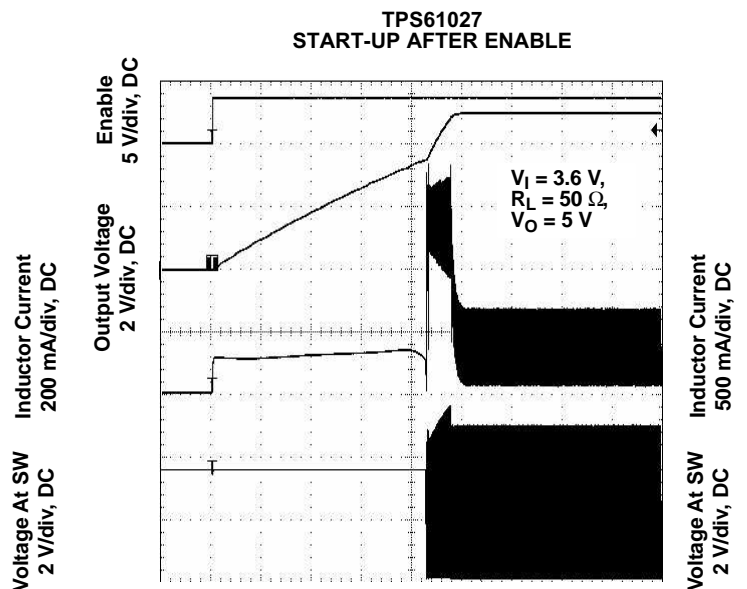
TPS61027
START-UP AFTER ENABLE

Enable
5 V/div, DC

Output Voltage
2 V/div, DC

Inductor Current
200 mA/div, DC

Voltage At SW
2 V/div, DC

$V_I$ = 3.6 V,
$R_L$ = 50 $\Omega$,
$V_O$ = 5 V

Inductor Current
500 mA/div, DC

Voltage At SW
2 V/div, DC